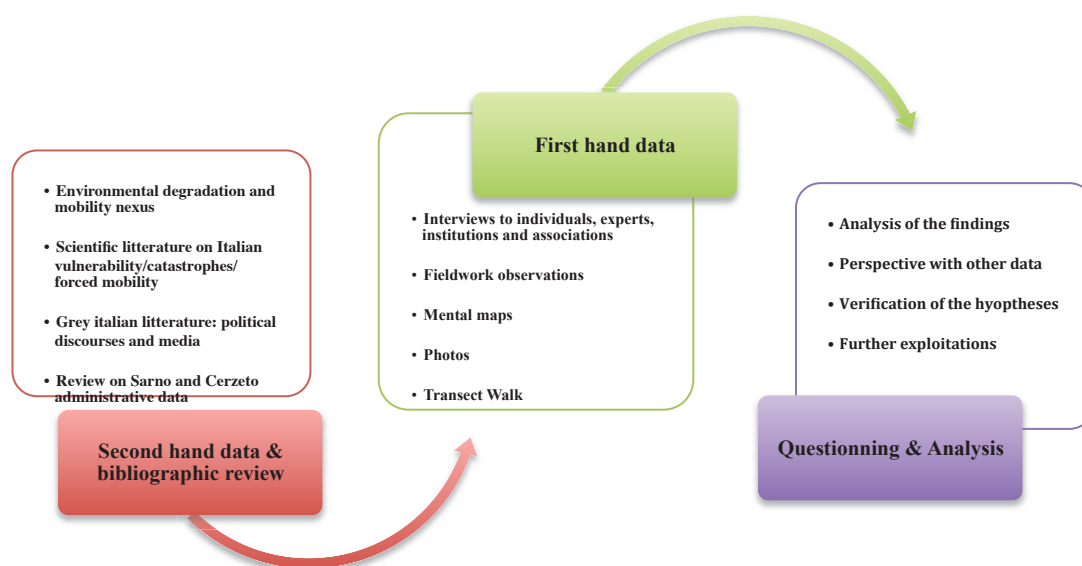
• Environmental degradation and mobility nexus

• Scientific litterature on Italian vulnerability/catastrophes/ forced mobility

• Grey italian litterature: political discourses and media

• Review on Sarno and Cerzeto administrative data

Second hand data & bibliographic review

First hand data

• Interviews to individuals, experts, institutions and associations

• Fieldwork observations

• Mental maps

• Photos

• Transect Walk

• Analysis of the findings

• Perspective with other data

• Verification of the hyoptheses

• Further exploitations

Questionning & Analysis